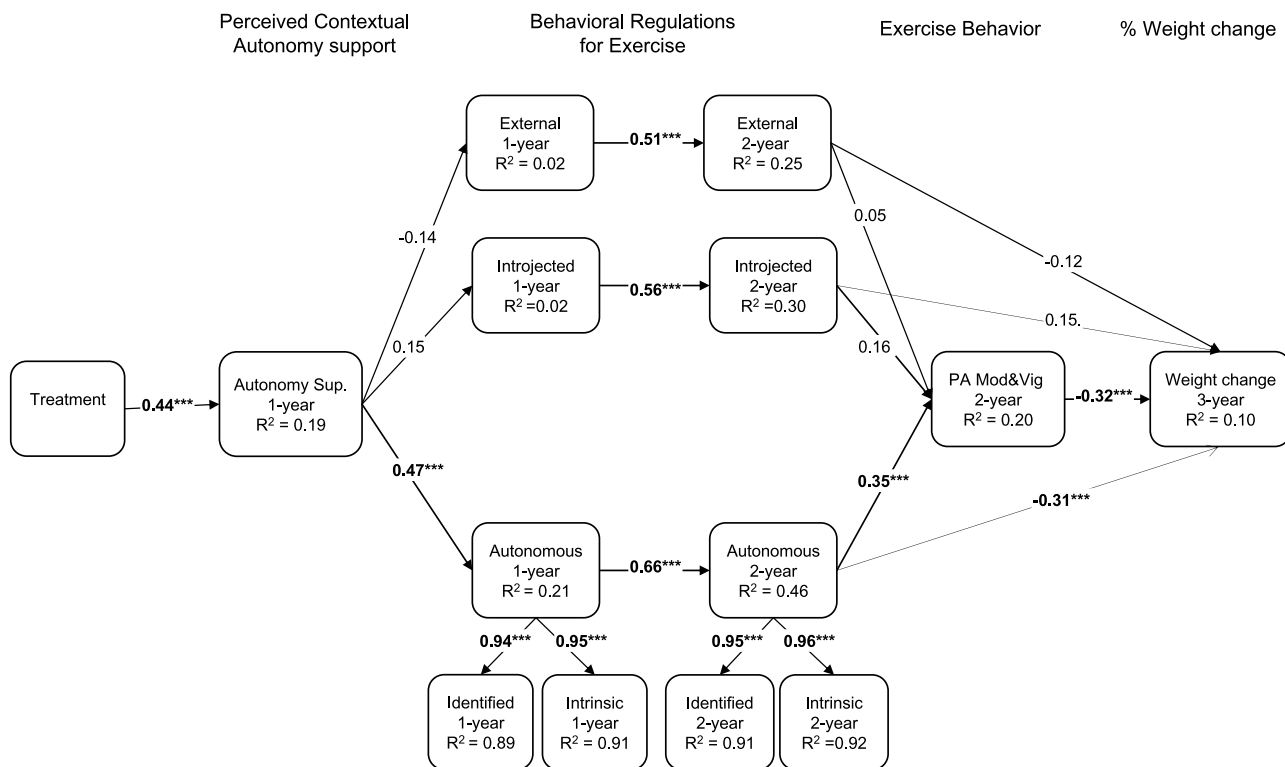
Perceived Contextual Autonomy support

Behavioral Regulations for Exercise

Exercise Behavior

% Weight change

External
1-year
$R^2 = 0.02$

0.51***

External
2-year
$R^2 = 0.25$

-0.14

0.05

-0.12

Introjected
1-year
$R^2 = 0.02$

0.56***

Introjected
2-year
$R^2 = 0.30$

0.15.

0.15

0.16

Treatment

0.44***

Autonomy Sup.
1-year
$R^2 = 0.19$

PA Mod&Vig
2-year
$R^2 = 0.20$

-0.32***

Weight change
3-year
$R^2 = 0.10$

0.47***

0.35***

-0.31***

Autonomous
1-year
$R^2 = 0.21$

0.66***

Autonomous
2-year
$R^2 = 0.46$

0.94***

0.95***

0.95***

0.96***

Identified
1-year
$R^2 = 0.89$

Intrinsic
1-year
$R^2 = 0.91$

Identified
2-year
$R^2 = 0.91$

Intrinsic
2-year
$R^2 = 0.92$